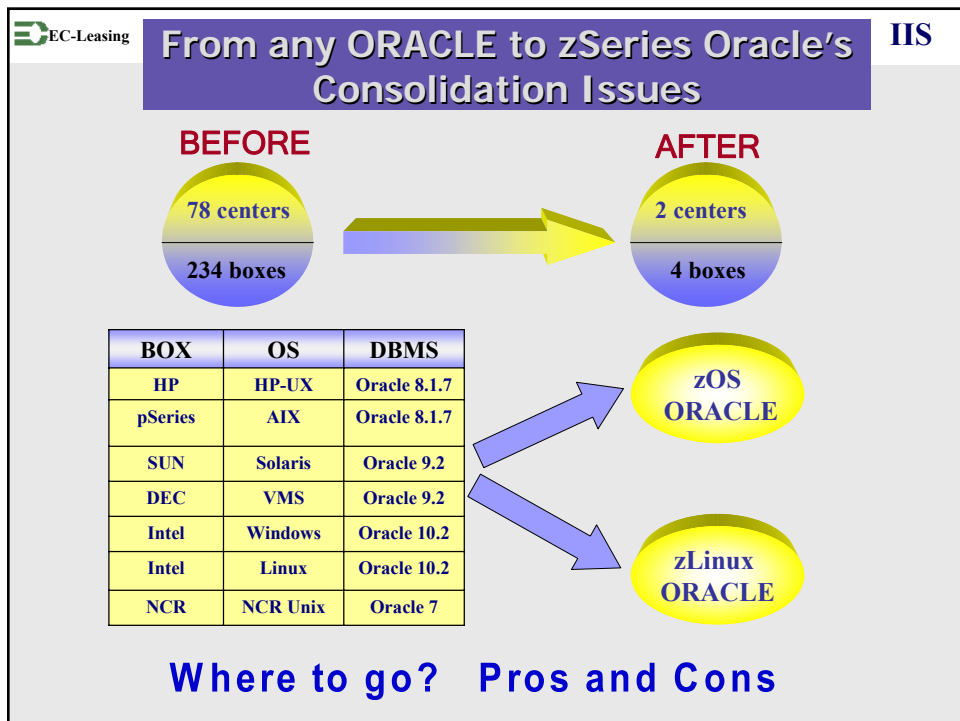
EC-Leasing

From any ORACLE to zSeries Oracle's Consolidation Issues

IIS

BEFORE

78 centers

234 boxes

AFTER

2 centers

4 boxes

| BOX | OS | DBMS |
|---|---|---|
| HP | HP-UX | Oracle 8.1.7 |
| pSeries | AIX | Oracle 8.1.7 |
| SUN | Solaris | Oracle 9.2 |
| DEC | VMS | Oracle 9.2 |
| Intel | Windows | Oracle 10.2 |
| Intel | Linux | Oracle 10.2 |
| NCR | NCR Unix | Oracle 7 |

zOS ORACLE

zLinux ORACLE

Where to go? Pros and Cons